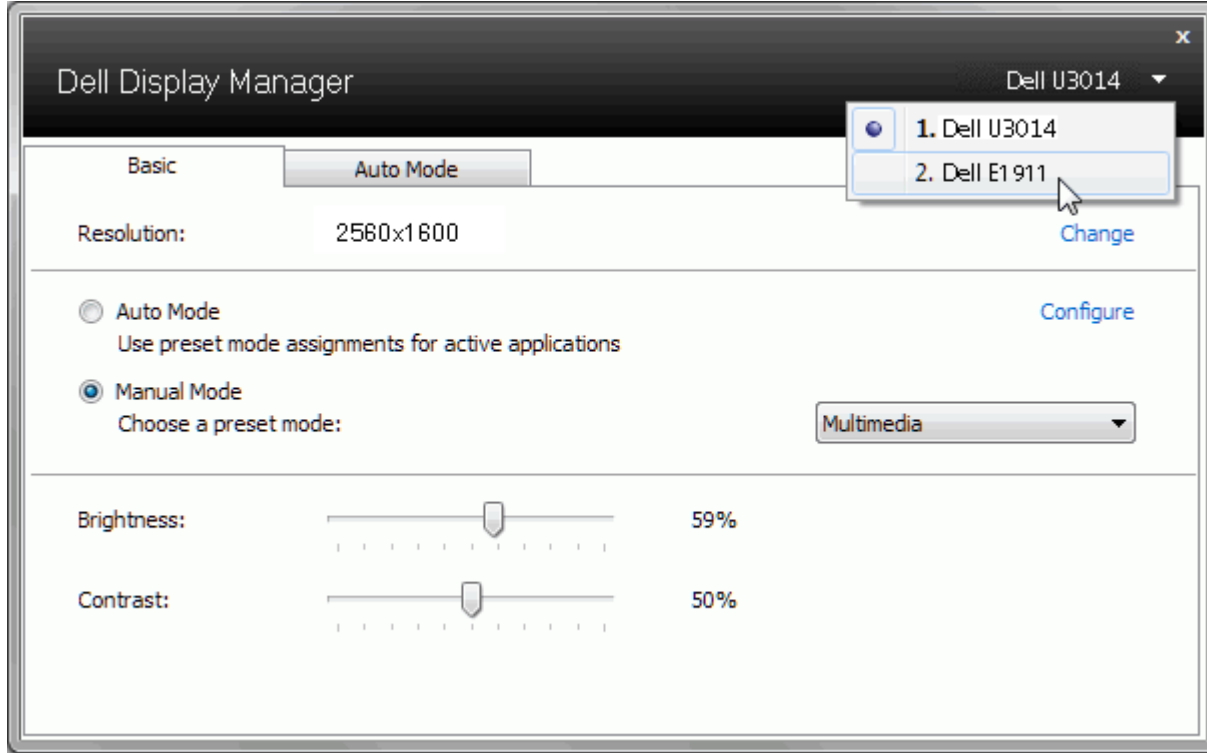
x

Dell Display Manager

Dell U3014

1. Dell U3014

2. Dell E1911

Basic

Auto Mode

Resolution: 2560x1600

Change

Auto Mode

Use preset mode assignments for active applications

Configure

Manual Mode

Choose a preset mode:

Multimedia

Brightness: 59%

Contrast: 50%